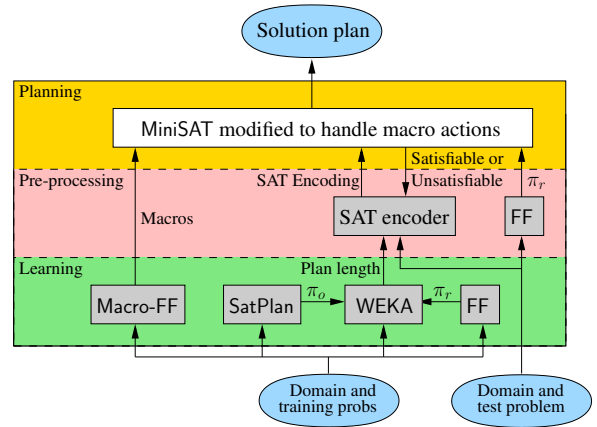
Solution plan

Planning

MiniSAT modified to handle macro actions

Pre-processing

SAT Encoding

Satisfiable or Unsatisfiable

$\pi_r$

Macros

SAT encoder

FF

Learning

Plan length

Macro-FF

SatPlan

$\pi_o$

WEKA

$\pi_r$

FF

Domain and training probs

Domain and test problem